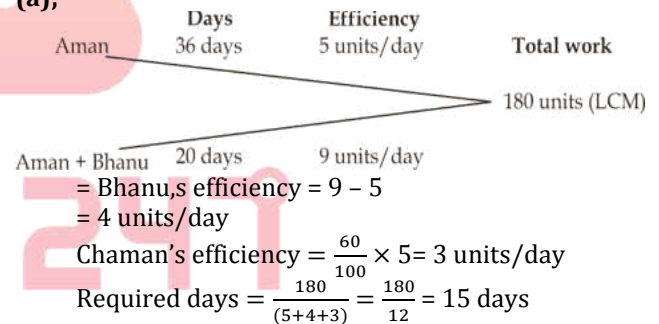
(a);

| | Days | Efficiency | Total work |
|---|---|---|---|
| Aman | 36 days | 5 units/day | 180 units (LCM) |
| Aman + Bhanu | 20 days | 9 units/day | |

= Bhanu,s efficiency = 9 – 5
= 4 units/day
Chaman's efficiency = $\frac{60}{100} \times 5$= 3 units/day
Required days = $\frac{180}{(5+4+3)} = \frac{180}{12}$ = 15 days